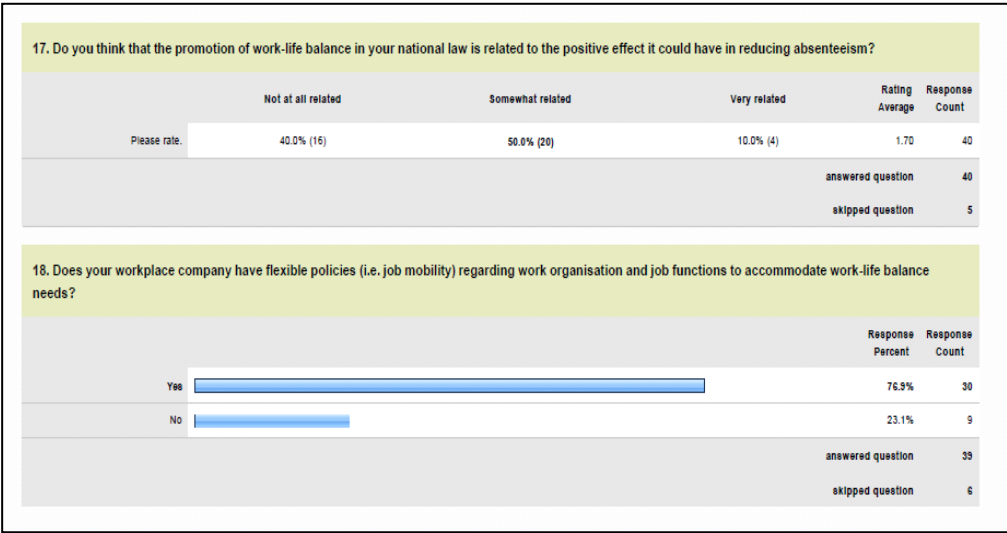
17. Do you think that the promotion of work-life balance in your national law is related to the positive effect it could have in reducing absenteeism?

| | Not at all related | Somewhat related | Very related | Rating Average | Response Count |
|---|---|---|---|---|---|
| Please rate. | 40.0% (16) | 50.0% (20) | 10.0% (4) | 1.70 | 40 |
| | | | | answered question | 40 |
| | | | | skipped question | 5 |

18. Does your workplace company have flexible policies (i.e. job mobility) regarding work organisation and job functions to accommodate work-life balance needs?

| | Response Percent | Response Count |
|---|---|---|
| Yes | 76.9% | 30 |
| No | 23.1% | 9 |
| answered question | | 39 |
| skipped question | | 6 |